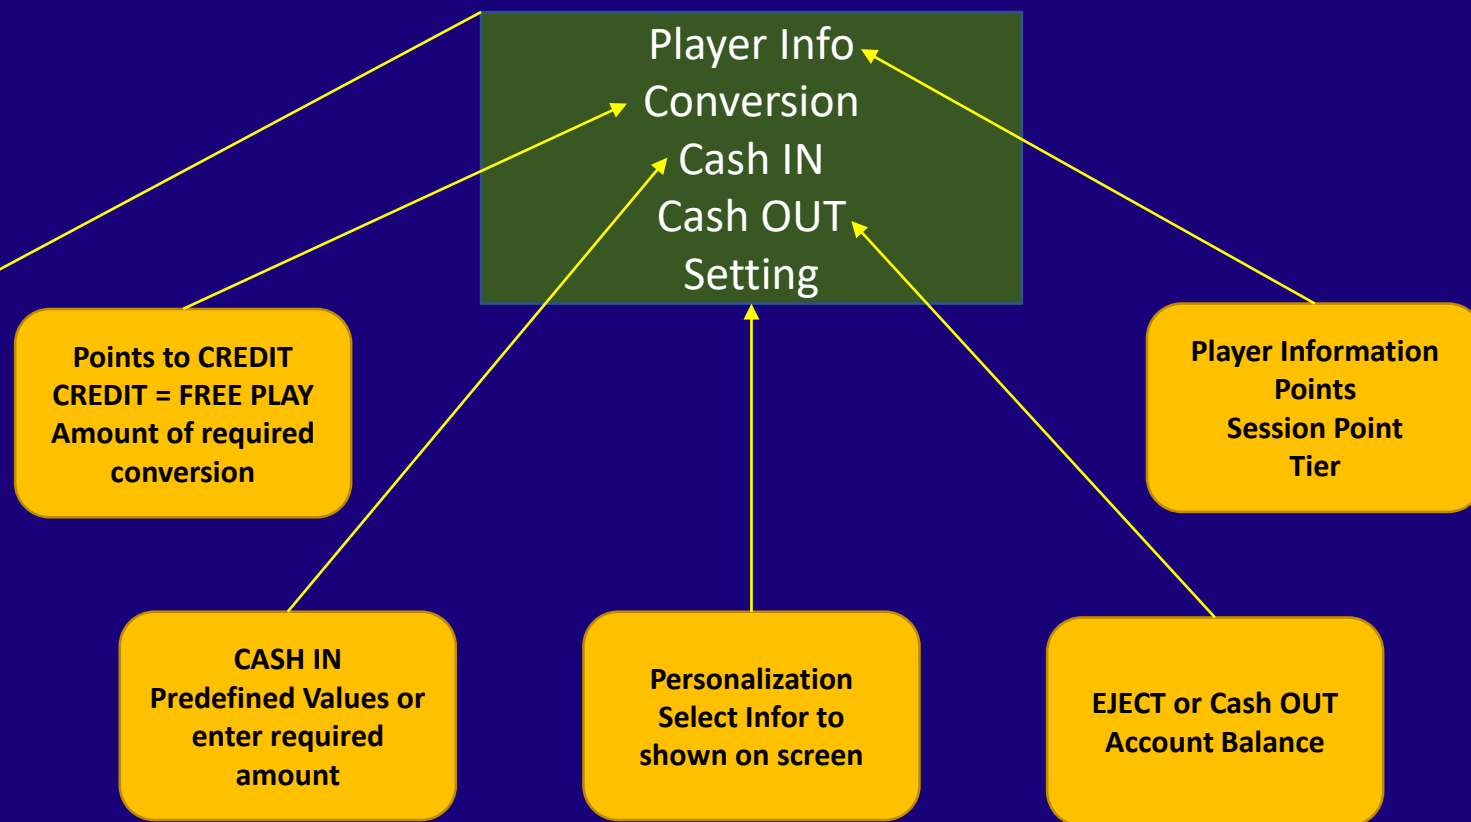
Player Info
Conversion
Cash IN
Cash OUT
Setting

Points to CREDIT
CREDIT = FREE PLAY
Amount of required conversion

Player Information
Points
Session Point
Tier

CASH IN
Predefined Values or enter required amount

Personalization
Select Infor to shown on screen

EJECT or Cash OUT
Account Balance